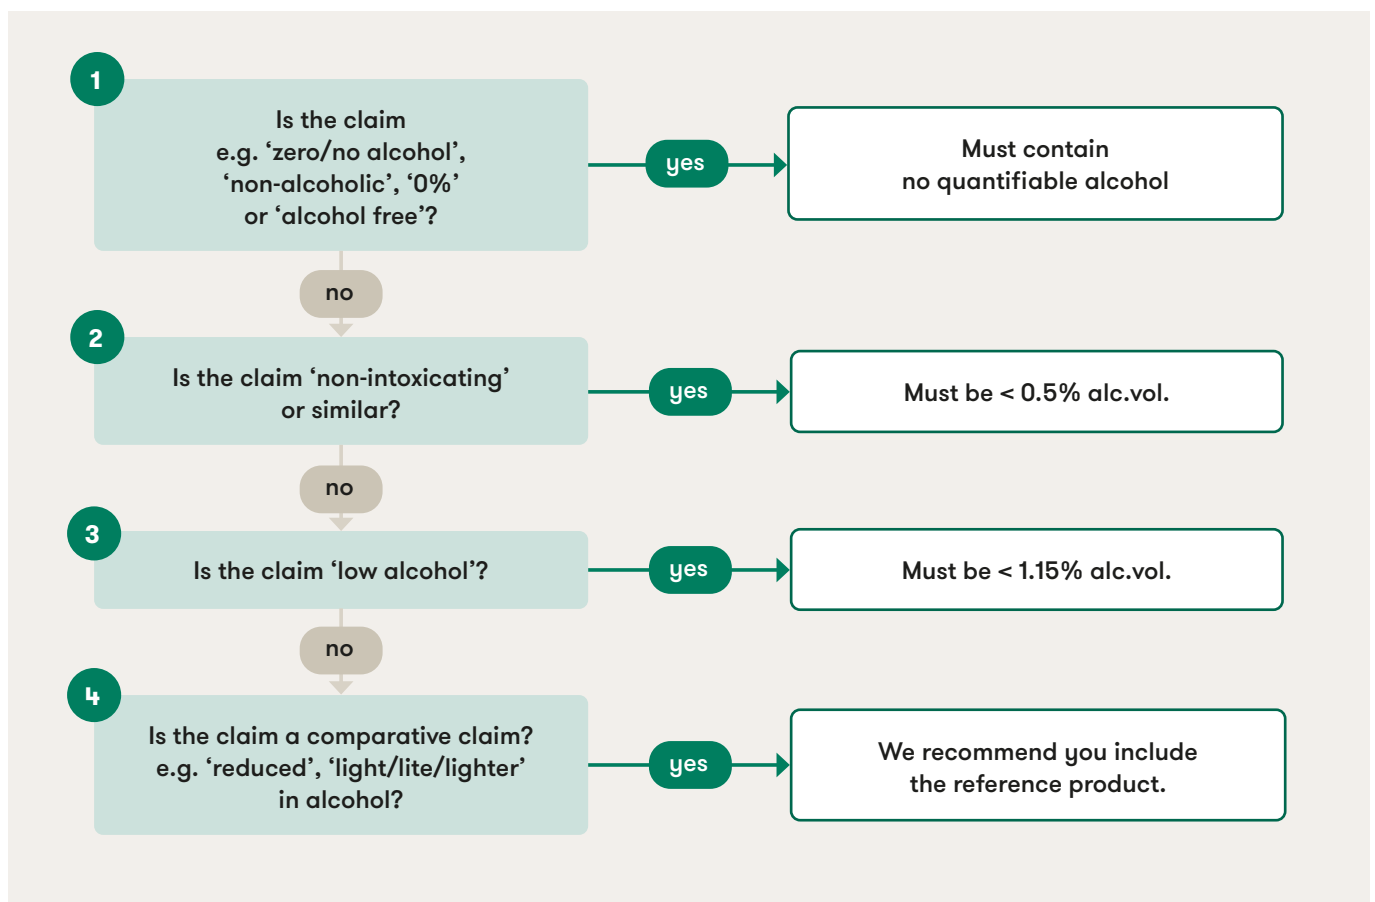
1

Is the claim e.g. ‘zero/no alcohol’, ‘non-alcoholic’, ‘0%’ or ‘alcohol free’?

yes

Must contain no quantifiable alcohol

no

2

Is the claim ‘non-intoxicating’ or similar?

yes

Must be < 0.5% alc.vol.

no

3

Is the claim ‘low alcohol’?

yes

Must be < 1.15% alc.vol.

no

4

Is the claim a comparative claim? e.g. ‘reduced’, ‘light/lite/lighter’ in alcohol?

yes

We recommend you include the reference product.